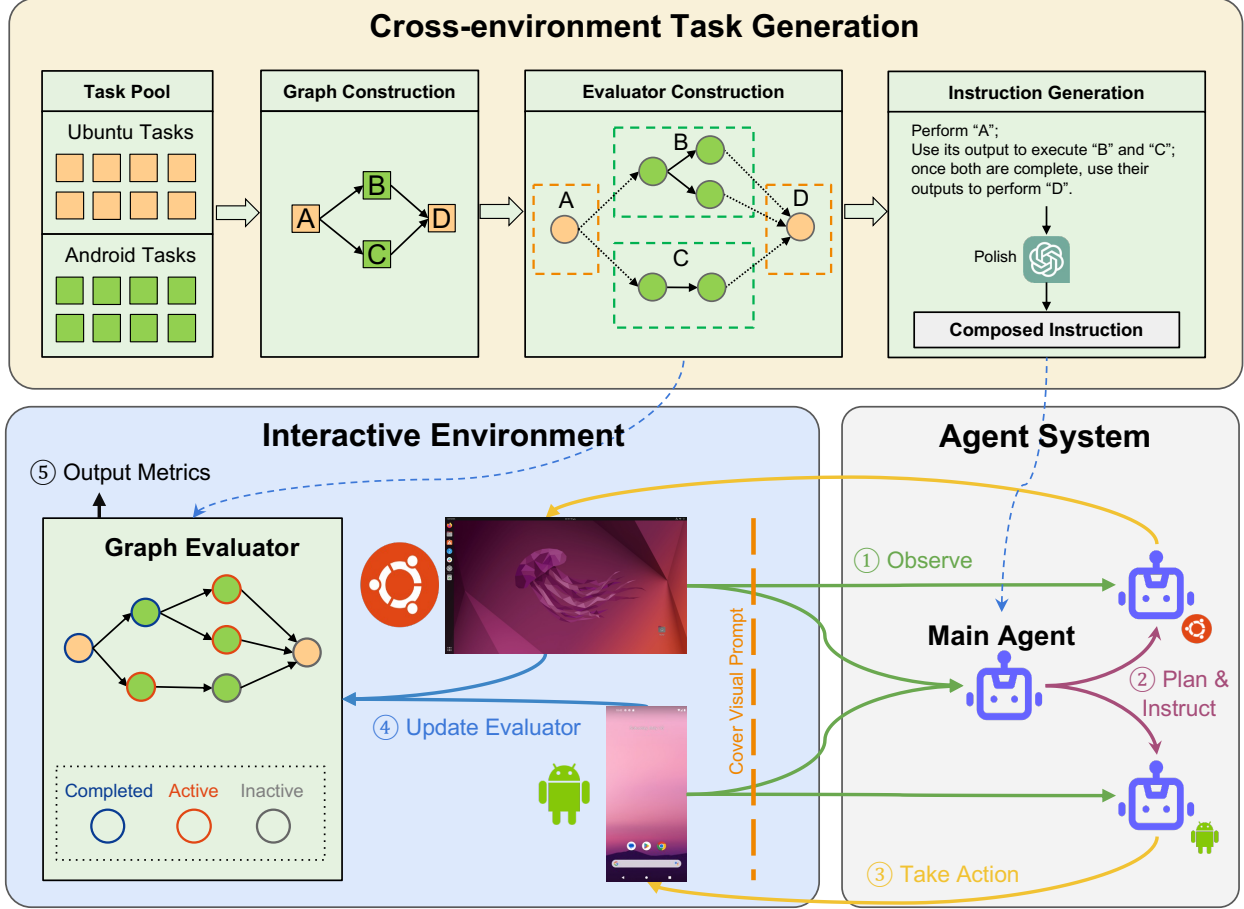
Cross-environment Task Generation

Task Pool

Ubuntu Tasks

Android Tasks

Graph Construction

A B C D

Evaluator Construction

A B C D

Instruction Generation

Perform "A"; Use its output to execute "B" and "C"; once both are complete, use their outputs to perform "D".

Polish

Composed Instruction

Interactive Environment

⑤ Output Metrics

Graph Evaluator

Completed Active Inactive

④ Update Evaluator

Cover Visual Prompt

Agent System

① Observe

Main Agent

② Plan & Instruct

③ Take Action